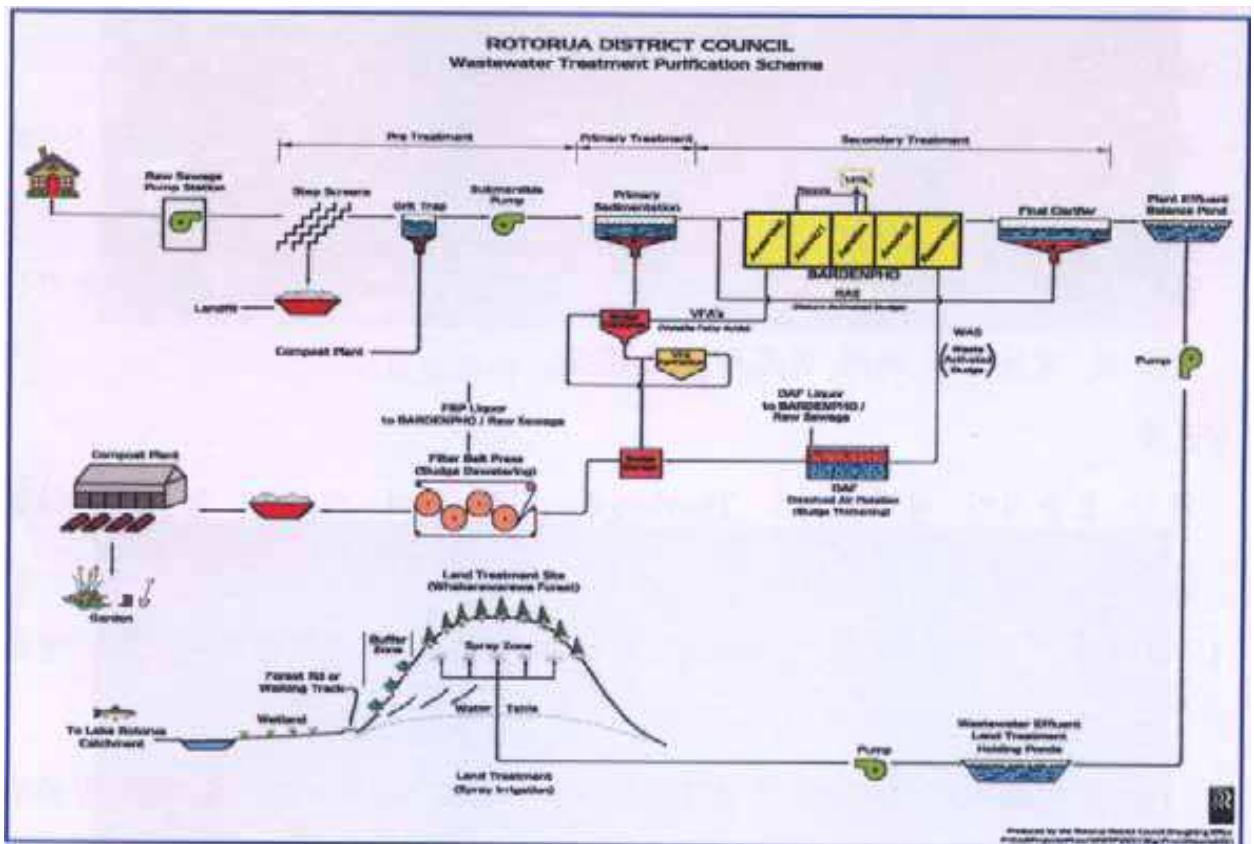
ROTORUA DISTRICT COUNCIL
Wastewater Treatment Purification Scheme

Pre Treatment
Primary Treatment
Secondary Treatment

Raw Sewage Pump Station
Step Screens
Grit Trap
Submersible Pump
Primary Sedimentation
Recycle
VFA
BARDENPHO
RAS
(Return Activated Sludge)
Final Clarifier
Plant Effluent Balance Pond

Landfill
Compost Plant
VFA's
(Volatile Fatty Acids)
WAS
(Waste Activated Sludge)
Pump

FBP Liquor to BARDENPHO / Raw Sewage
Filter Belt Press (Sludge Dewatering)
DAF Liquor to BARDENPHO / Raw Sewage
DAF
Dissolved Air Flotation (Sludge Thickening)

Compost Plant
Garden

Land Treatment Site (Whakarewarewa Forest)
Buffer Zone
Spray Zone
Forest Rd or Walking Track
Wetland
Water Table
To Lake Rotorua Catchment
Land Treatment (Spray Irrigation)
Pump
Wastewater Effluent Land Treatment Holding Ponds

Produced by the Rotorua District Council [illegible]
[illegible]